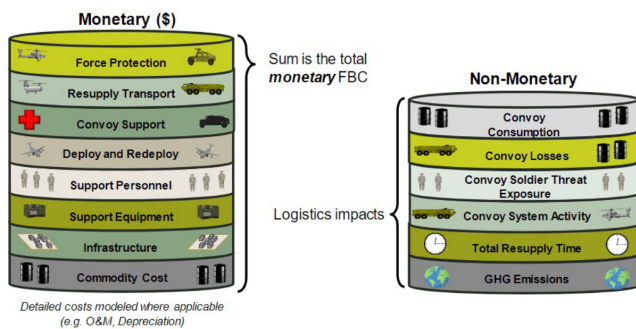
Monetary ($)

Force Protection

Resupply Transport

Convoy Support

Deploy and Redeploy

Support Personnel

Support Equipment

Infrastructure

Commodity Cost

Detailed costs modeled where applicable (e.g. O&M, Depreciation)

Sum is the total *monetary* FBC

Logistics impacts

Non-Monetary

Convoy Consumption

Convoy Losses

Convoy Soldier Threat Exposure

Convoy System Activity

Total Resupply Time

GHG Emissions